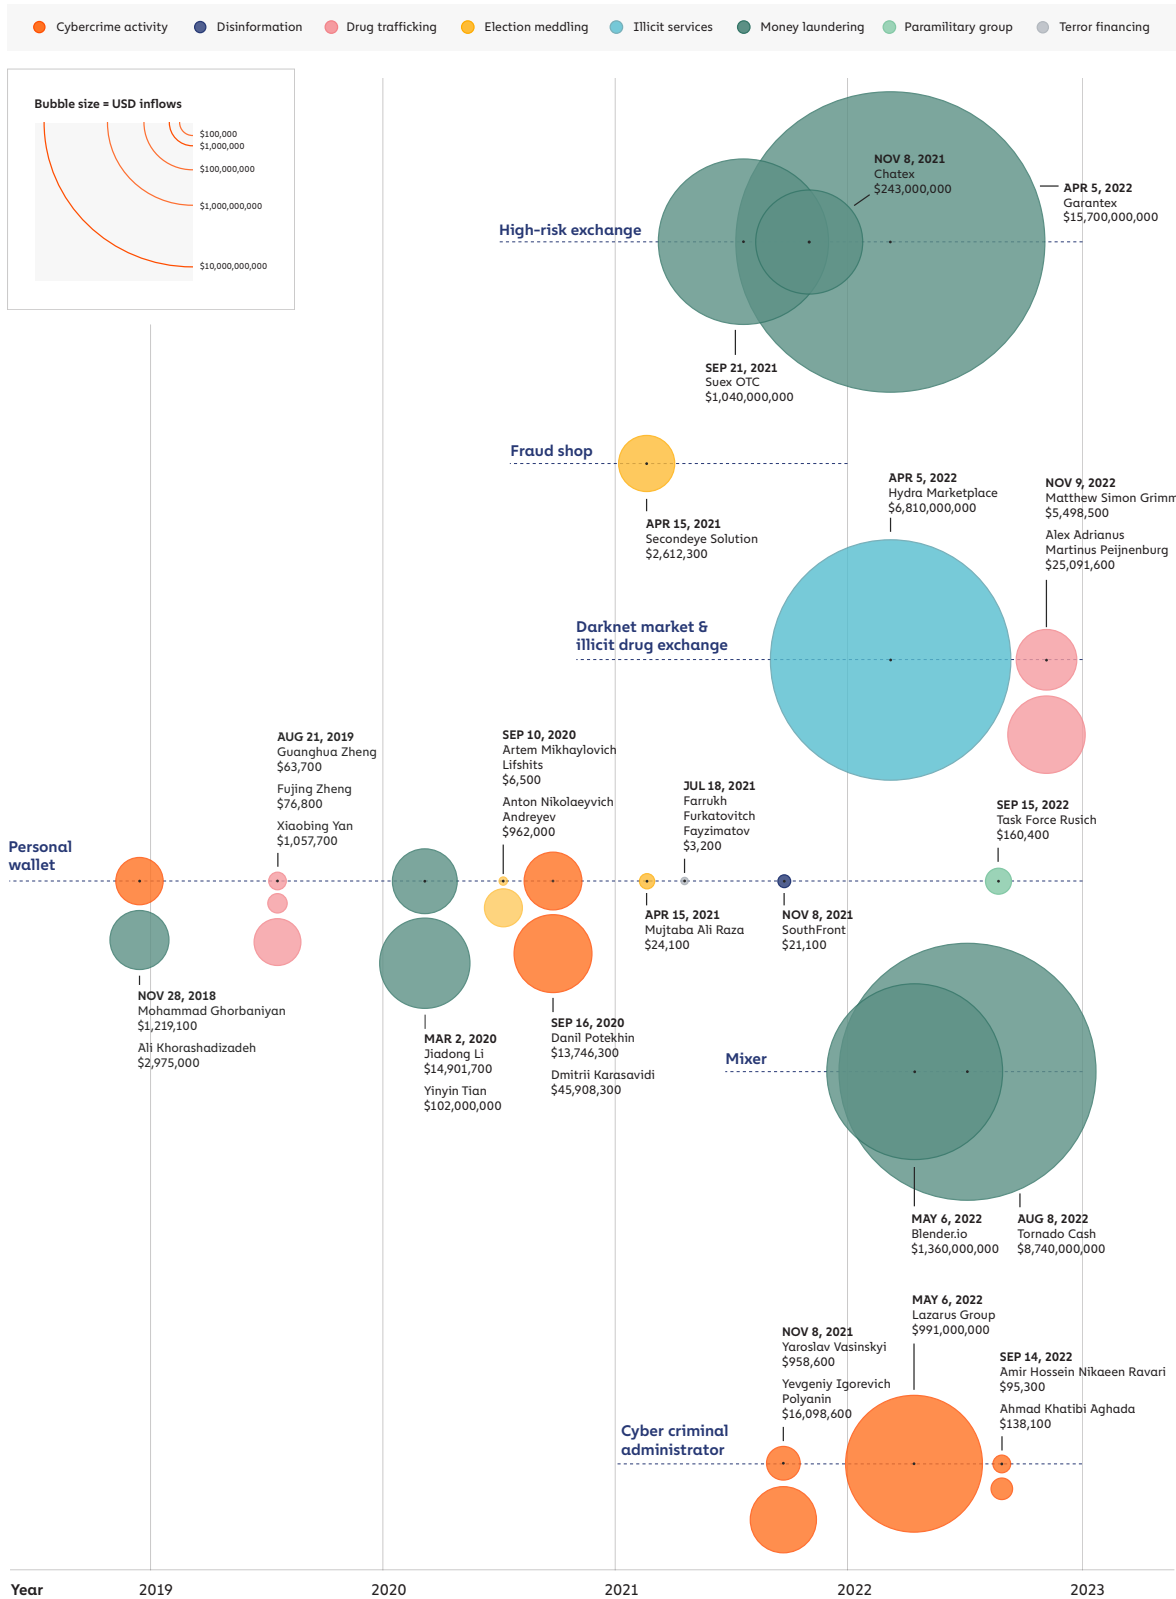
Cybercrime activity Disinformation Drug trafficking Election meddling Illicit services Money laundering Paramilitary group Terror financing

Bubble size = USD inflows
$100,000
$1,000,000
$100,000,000
$1,000,000,000
$10,000,000,000

High-risk exchange
NOV 8, 2021
Chatex
$243,000,000
APR 5, 2022
Garantex
$15,700,000,000
SEP 21, 2021
Suex OTC
$1,040,000,000

Fraud shop
APR 15, 2021
Secondeye Solution
$2,612,300

APR 5, 2022
Hydra Marketplace
$6,810,000,000
NOV 9, 2022
Matthew Simon Grimm
$5,498,500
Alex Adrianus Martinus Peijnenburg
$25,091,600

Darknet market & illicit drug exchange

AUG 21, 2019
Guanghua Zheng
$63,700
Fujing Zheng
$76,800
Xiaobing Yan
$1,057,700

SEP 10, 2020
Artem Mikhaylovich Lifshits
$6,500
Anton Nikolaeyvich Andreyev
$962,000

JUL 18, 2021
Farrukh Furkatovitch Fayzimatov
$3,200

SEP 15, 2022
Task Force Rusich
$160,400

Personal wallet

APR 15, 2021
Mujtaba Ali Raza
$24,100
NOV 8, 2021
SouthFront
$21,100

NOV 28, 2018
Mohammad Ghorbaniyan
$1,219,100
Ali Khorashadizadeh
$2,975,000

MAR 2, 2020
Jiadong Li
$14,901,700
Yinyin Tian
$102,000,000

SEP 16, 2020
Danil Potekhin
$13,746,300
Dmitrii Karasavidi
$45,908,300

Mixer
MAY 6, 2022
Blender.io
$1,360,000,000
AUG 8, 2022
Tornado Cash
$8,740,000,000

MAY 6, 2022
Lazarus Group
$991,000,000
NOV 8, 2021
Yaroslav Vasinskyi
$958,600
Yevgeniy Igorevich Polyanin
$16,098,600
SEP 14, 2022
Amir Hossein Nikaeen Ravari
$95,300
Ahmad Khatibi Aghada
$138,100

Cyber criminal administrator

Year 2019 2020 2021 2022 2023